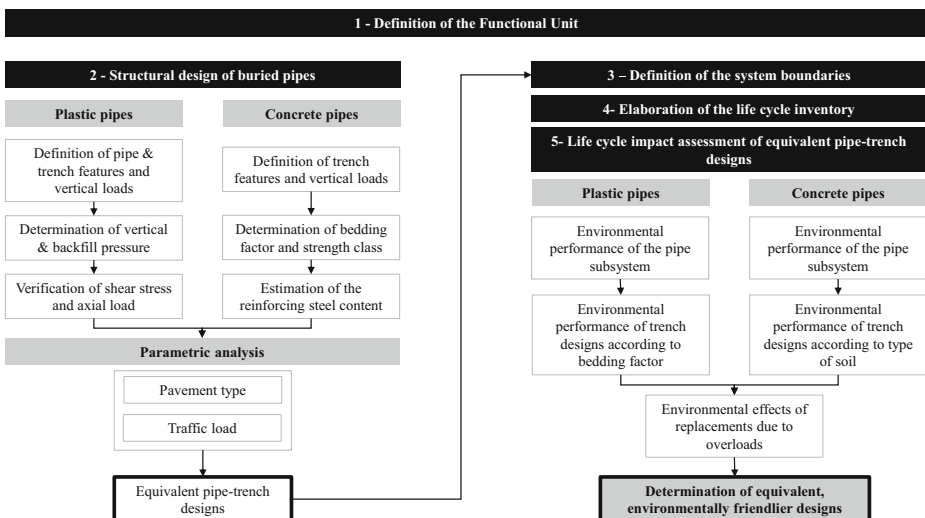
1 - Definition of the Functional Unit

2 - Structural design of buried pipes

Plastic pipes

Definition of pipe & trench features and vertical loads

Determination of vertical & backfill pressure

Verification of shear stress and axial load

Concrete pipes

Definition of trench features and vertical loads

Determination of bedding factor and strength class

Estimation of the reinforcing steel content

Parametric analysis

Pavement type

Traffic load

Equivalent pipe-trench designs

3 – Definition of the system boundaries

4- Elaboration of the life cycle inventory

5- Life cycle impact assessment of equivalent pipe-trench designs

Plastic pipes

Environmental performance of the pipe subsystem

Environmental performance of trench designs according to bedding factor

Concrete pipes

Environmental performance of the pipe subsystem

Environmental performance of trench designs according to type of soil

Environmental effects of replacements due to overloads

Determination of equivalent, environmentally friendlier designs